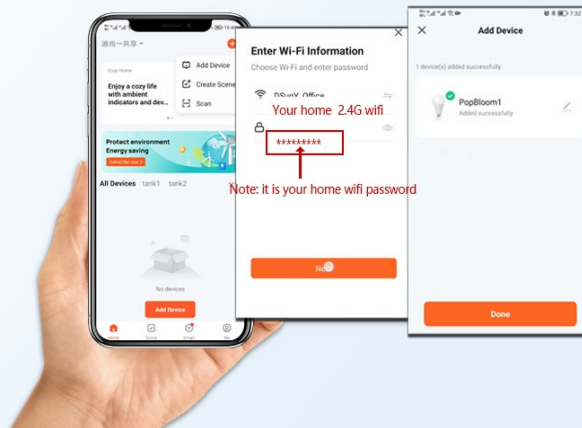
16:48

道尚一共享

Cozy Home

Enjoy a cozy life with ambient indicators and dev...

Add Device

Create Scene

Scan

Protect environment Energy saving

Subscribe now

All Devices tank1 tank2

No devices

Add Device

Home Scene Smart Me

Enter Wi-Fi Information

Choose Wi-Fi and enter password

DSunX_Office

Your home 2.4G wifi

*********

Note: it is your home wifi password

Next

7:32

Add Device

1 device(s) added successfully

PopBloom1

Added successfully

Done